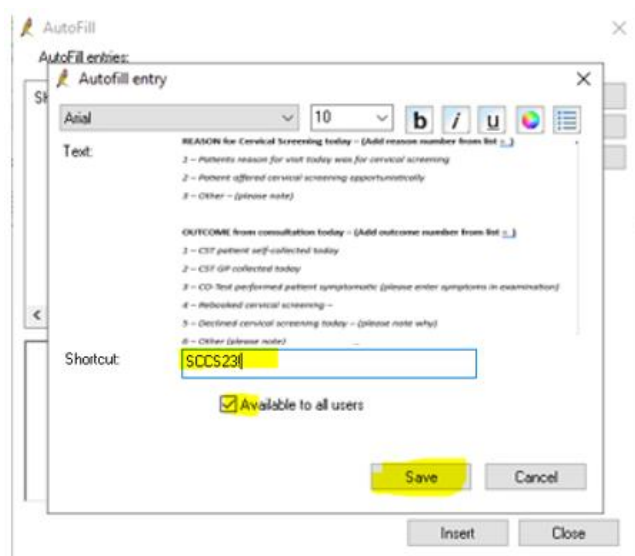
AutoFill

AutoFill entries:

Autofill entry

Arial

10

b i u

Text:

REASON for Cervical Screening today – (Add reason number from list > )

1 – Patients reason for visit today was for cervical screening

2 – Patient offered cervical screening opportunistically

3 – Other – (please note)

OUTCOME from consultation today – (Add outcome number from list > )

1 – CST patient self-collected today

2 – CST GP collected today

3 – CO-Test performed patient symptomatic (please enter symptoms in examination)

4 – Rebooked cervical screening –

5 – Declined cervical screening today – (please note why)

6 – Other (please note)

Shortcut:

SCCS23

Available to all users

Save

Cancel

Insert

Close